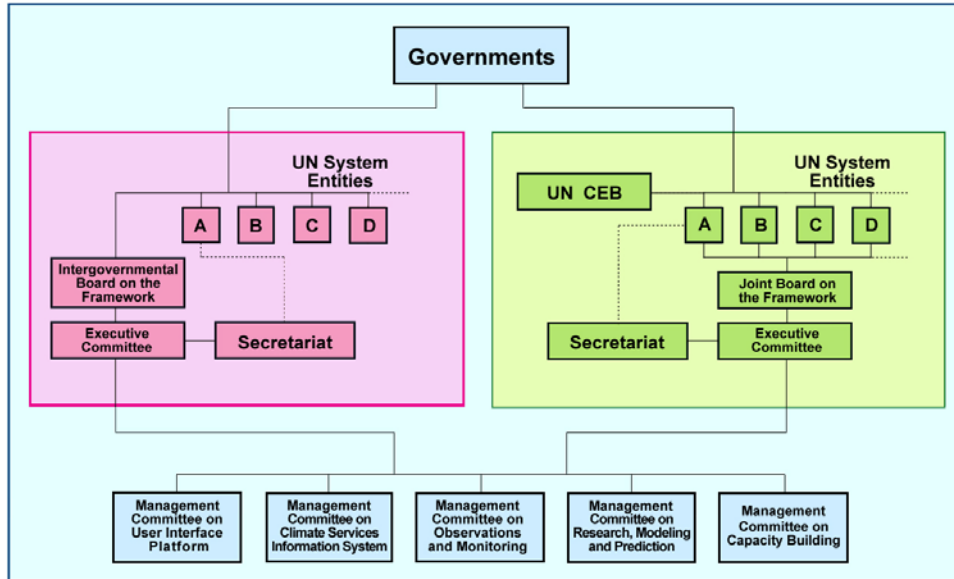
Governments

UN System Entities

A B C D

Intergovernmental Board on the Framework

Executive Committee

Secretariat

UN System Entities

UN CEB

A B C D

Joint Board on the Framework

Secretariat

Executive Committee

Management Committee on User Interface Platform

Management Committee on Climate Services Information System

Management Committee on Observations and Monitoring

Management Committee on Research, Modeling and Prediction

Management Committee on Capacity Building